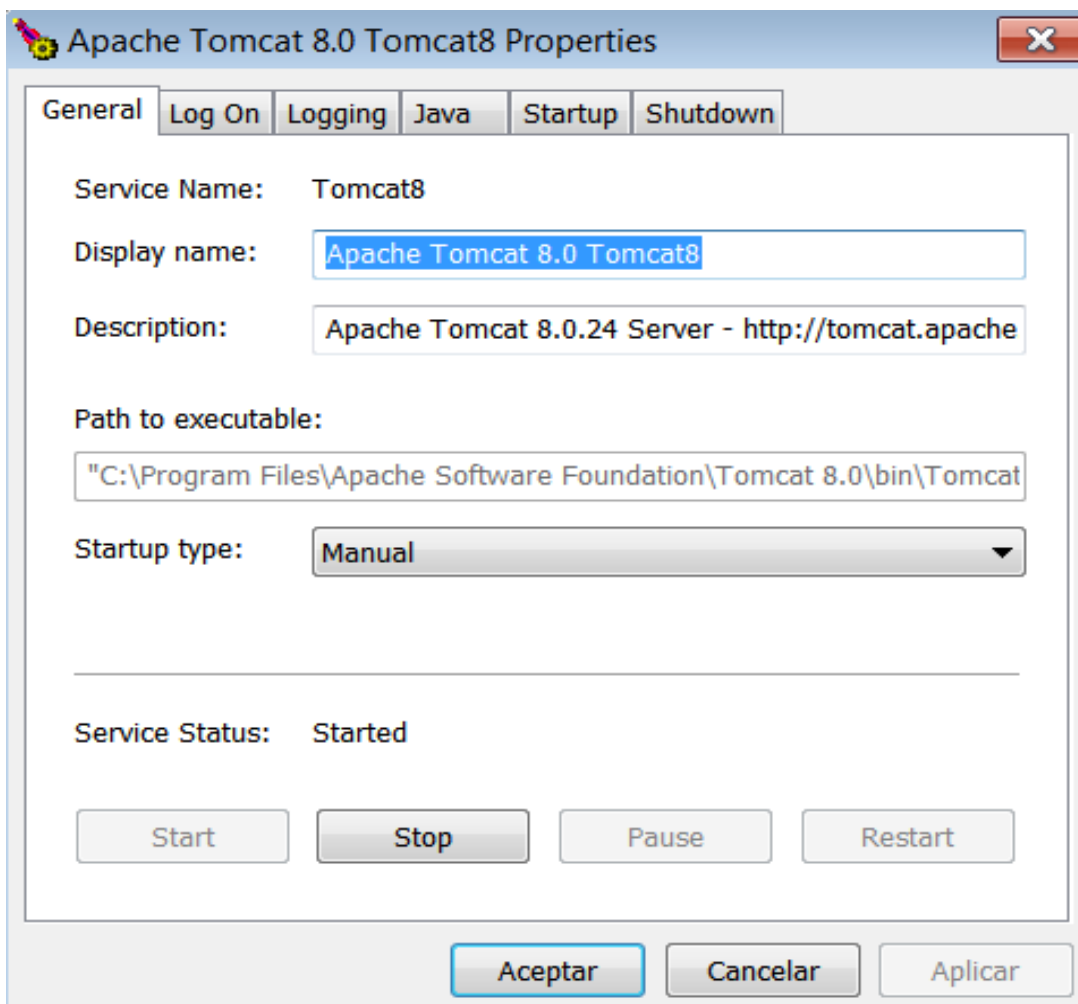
Apache Tomcat 8.0 Tomcat8 Properties

General | Log On | Logging | Java | Startup | Shutdown

Service Name: Tomcat8

Display name: Apache Tomcat 8.0 Tomcat8

Description: Apache Tomcat 8.0.24 Server - http://tomcat.apache

Path to executable:

"C:\Program Files\Apache Software Foundation\Tomcat 8.0\bin\Tomcat

Startup type: Manual

Service Status: Started

Start | Stop | Pause | Restart

Aceptar | Cancelar | Aplicar